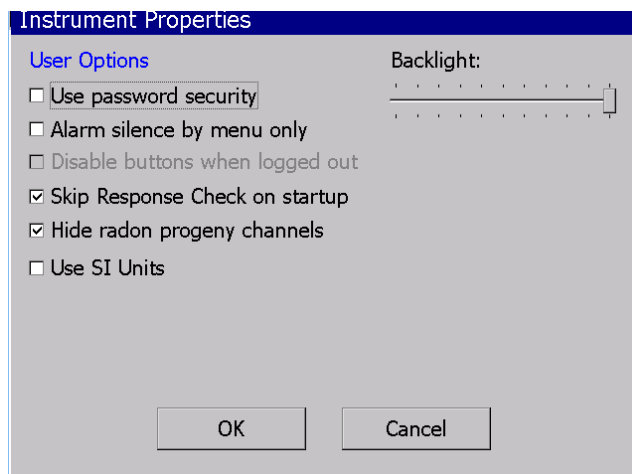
Instrument Properties

User Options

Backlight:

☐ Use password security

☐ Alarm silence by menu only

☐ Disable buttons when logged out

☑ Skip Response Check on startup

☑ Hide radon progeny channels

☐ Use SI Units

OK

Cancel